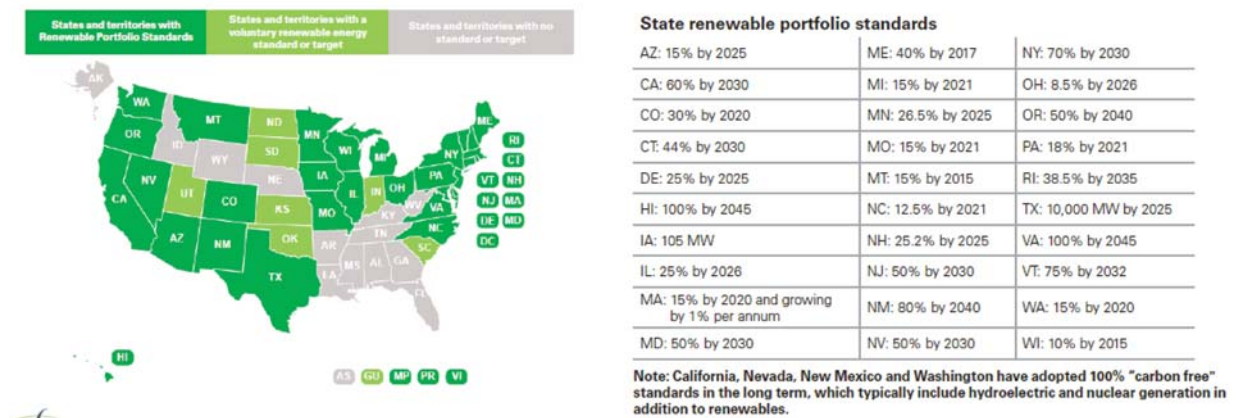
States and territories with Renewable Portfolio Standards

States and territories with a voluntary renewable energy standard or target

States and territories with no standard or target

AK WA MT ND OR ID SD MN WI MI ME WY NE IA IL IN OH PA NY NV UT CO KS MO KY WV VA CA AZ NM OK AR TN NC SC MS AL GA LA TX FL HI RI CT VT NH NJ MA DE MD DC

AS GU MP PR VI

State renewable portfolio standards

| | | |
|---|---|---|
| AZ: 15% by 2025 | ME: 40% by 2017 | NY: 70% by 2030 |
| CA: 60% by 2030 | MI: 15% by 2021 | OH: 8.5% by 2026 |
| CO: 30% by 2020 | MN: 26.5% by 2025 | OR: 50% by 2040 |
| CT: 44% by 2030 | MO: 15% by 2021 | PA: 18% by 2021 |
| DE: 25% by 2025 | MT: 15% by 2015 | RI: 38.5% by 2035 |
| HI: 100% by 2045 | NC: 12.5% by 2021 | TX: 10,000 MW by 2025 |
| IA: 105 MW | NH: 25.2% by 2025 | VA: 100% by 2045 |
| IL: 25% by 2026 | NJ: 50% by 2030 | VT: 75% by 2032 |
| MA: 15% by 2020 and growing by 1% per annum | NM: 80% by 2040 | WA: 15% by 2020 |
| MD: 50% by 2030 | NV: 50% by 2030 | WI: 10% by 2015 |

Note: California, Nevada, New Mexico and Washington have adopted 100% "carbon free" standards in the long term, which typically include hydroelectric and nuclear generation in addition to renewables.